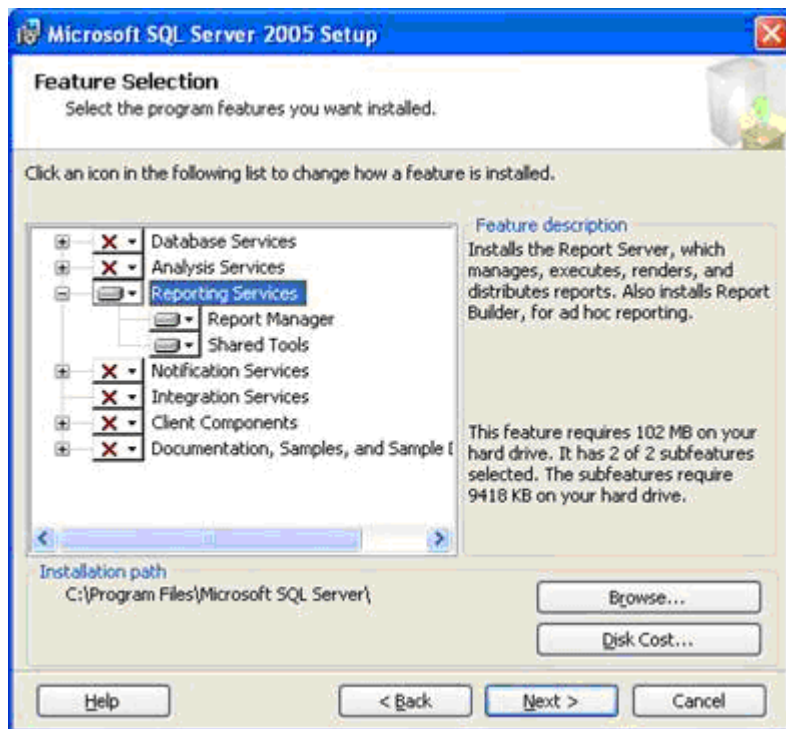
Microsoft SQL Server 2005 Setup

Feature Selection
Select the program features you want installed.

Click an icon in the following list to change how a feature is installed.

Database Services
Analysis Services
Reporting Services
Report Manager
Shared Tools
Notification Services
Integration Services
Client Components
Documentation, Samples, and Sample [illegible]

Feature description
Installs the Report Server, which manages, executes, renders, and distributes reports. Also installs Report Builder, for ad hoc reporting.

This feature requires 102 MB on your hard drive. It has 2 of 2 subfeatures selected. The subfeatures require 9418 KB on your hard drive.

Installation path
C:\Program Files\Microsoft SQL Server\

Browse...
Disk Cost...

Help
< Back
Next >
Cancel